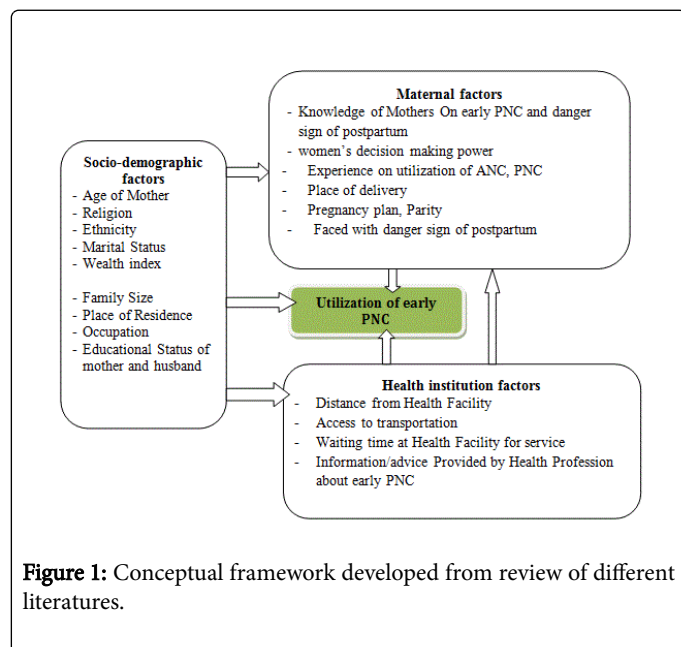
Socio-demographic factors
- Age of Mother
- Religion
- Ethnicity
- Marital Status
- Wealth index

- Family Size
- Place of Residence
- Occupation
- Educational Status of mother and husband

Maternal factors
- Knowledge of Mothers On early PNC and danger sign of postpartum
- women's decision making power
- Experience on utilization of ANC, PNC
- Place of delivery
- Pregnancy plan, Parity
- Faced with danger sign of postpartum

Utilization of early PNC

Health institution factors
- Distance from Health Facility
- Access to transportation
- Waiting time at Health Facility for service
- Information/advice Provided by Health Profession about early PNC

Figure 1: Conceptual framework developed from review of different literatures.